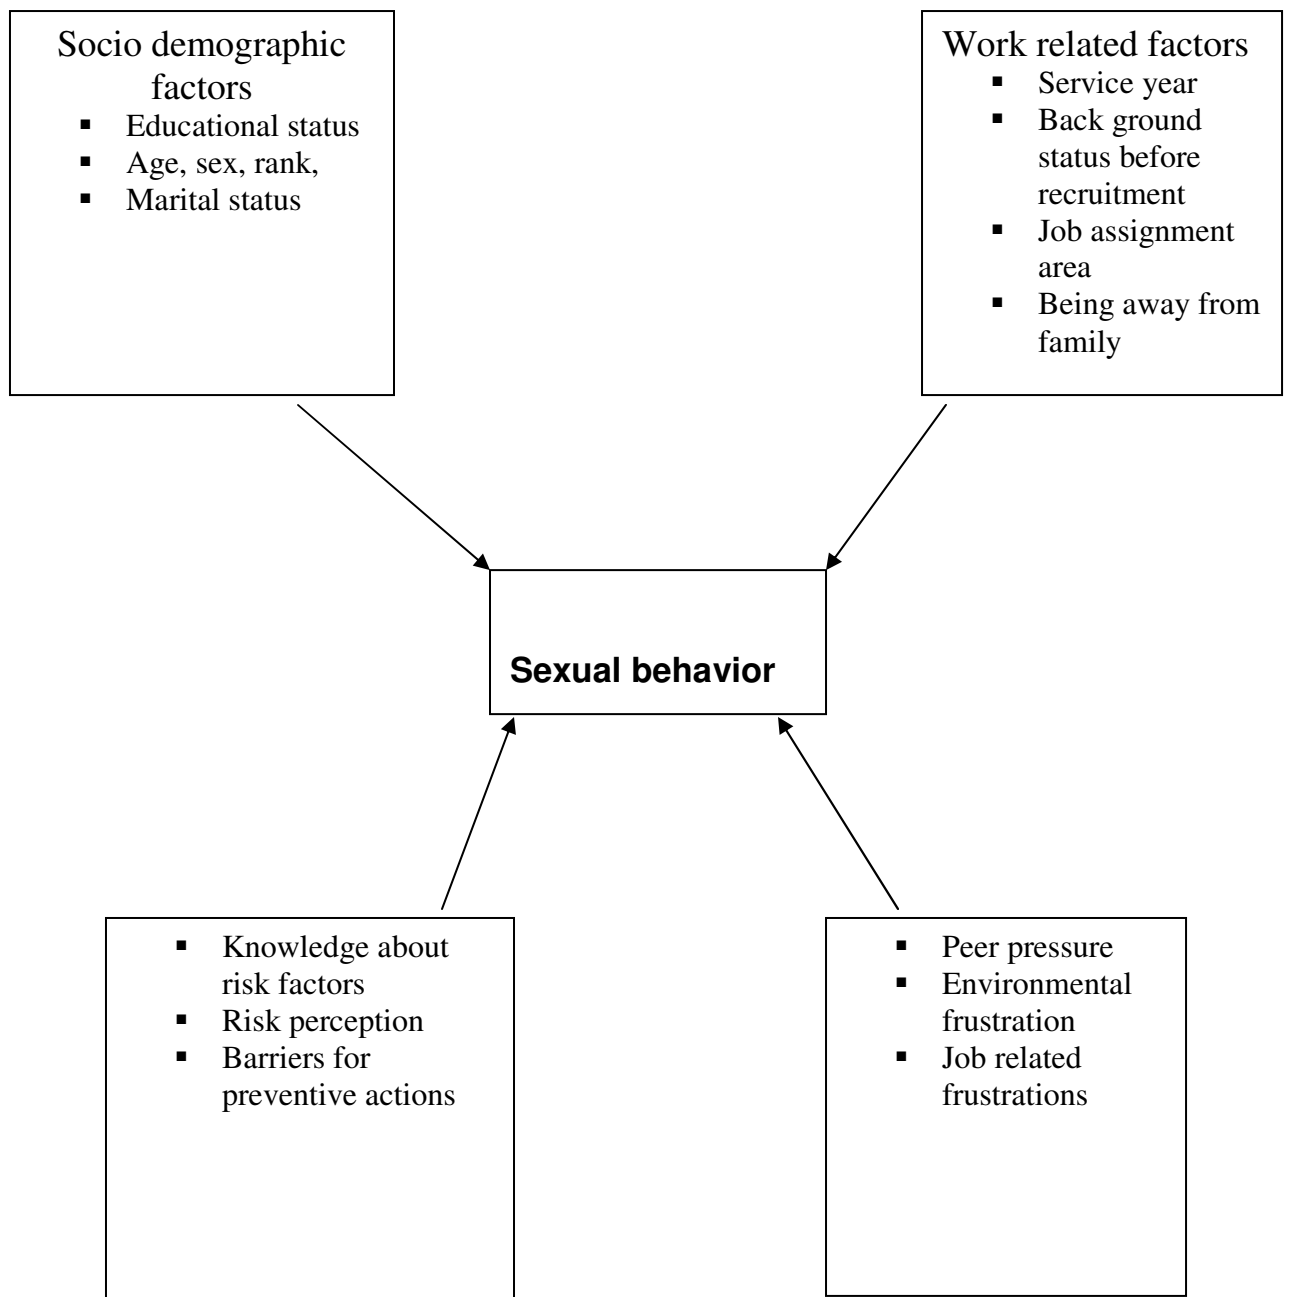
Socio demographic factors

- Educational status
- Age, sex, rank,
- Marital status

Work related factors

- Service year
- Back ground status before recruitment
- Job assignment area
- Being away from family

Sexual behavior

- Knowledge about risk factors
- Risk perception
- Barriers for preventive actions

- Peer pressure
- Environmental frustration
- Job related frustrations